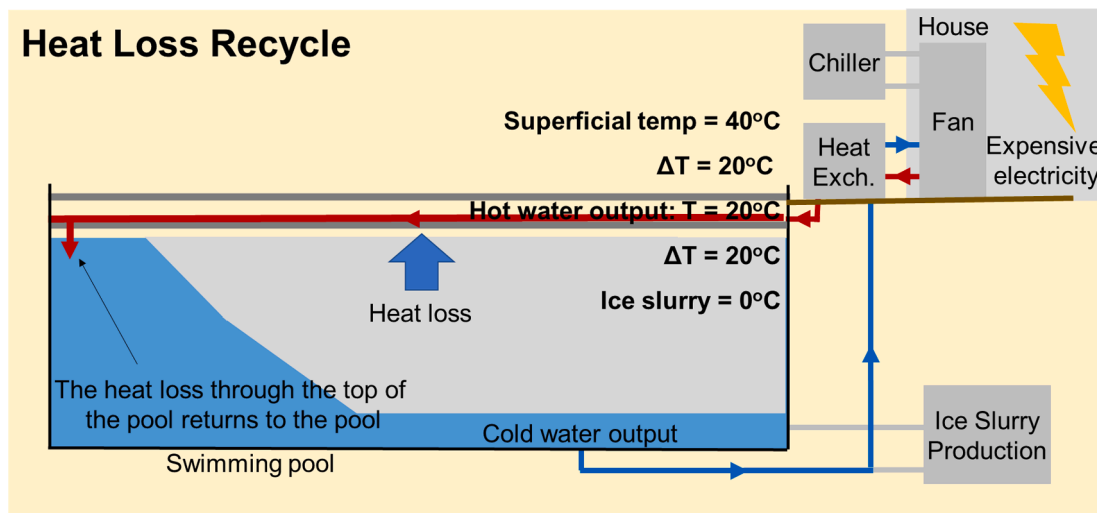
Heat Loss Recycle

House

Chiller

Fan

Superficial temp = 40$^{o}$C

Heat Exch.

Expensive electricity

ΔT = 20$^{o}$C

Hot water output: T = 20$^{o}$C

ΔT = 20$^{o}$C

Ice slurry = 0$^{o}$C

Heat loss

The heat loss through the top of the pool returns to the pool

Cold water output

Ice Slurry Production

Swimming pool